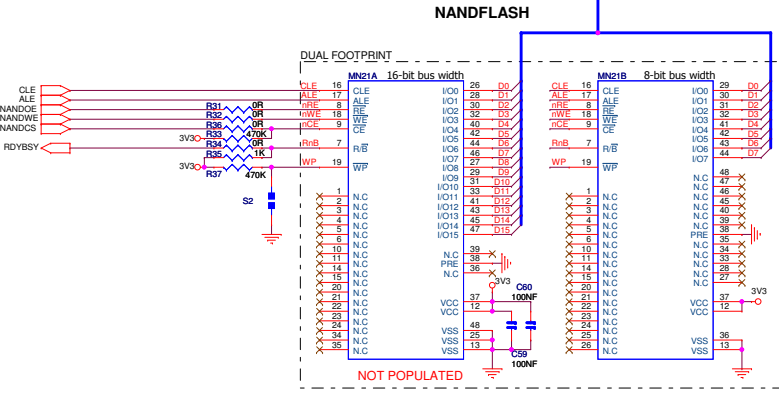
NANDFLASH

DUAL FOOTPRINT

CLE
ALE
NANDOE
NANDWE
NANDCS

R31 0R
R32 0R
R36 0R
R33 470K
3V3
R34 0R
R35 1K
RDYBSY
3V3
R37 470K
S2

MN21A 16-bit bus width

| Net | Pin | Name | | Name | Pin | Net |
|---|---|---|---|---|---|---|
| CLE | 16 | CLE | | I/O0 | 26 | D0 |
| ALE | 17 | ALE | | I/O1 | 28 | D1 |
| nRE | 8 | $\overline{RE}$ | | I/O2 | 30 | D2 |
| nWE | 18 | $\overline{WE}$ | | I/O3 | 32 | D3 |
| nCE | 9 | $\overline{CE}$ | | I/O4 | 40 | D4 |
| | | | | I/O5 | 42 | D5 |
| RnB | 7 | R/$\overline{B}$ | | I/O6 | 44 | D6 |
| | | | | I/O7 | 46 | D7 |
| WP | 19 | $\overline{WP}$ | | I/O8 | 27 | D8 |
| | | | | I/O9 | 29 | D9 |
| | 1 | N.C | | I/O10 | 31 | D10 |
| | 2 | N.C | | I/O11 | 33 | D11 |
| | 3 | N.C | | I/O12 | 41 | D12 |
| | 4 | N.C | | I/O13 | 43 | D13 |
| | 5 | N.C | | I/O14 | 45 | D14 |
| | 6 | N.C | | I/O15 | 47 | D15 |
| | 10 | N.C | | N.C | 39 | |
| | 11 | N.C | | PRE | 38 | |
| | 14 | N.C | | N.C | 36 | |
| | 15 | N.C | | | | |
| | 20 | N.C | | | | |
| | 21 | N.C | | VCC | 37 | 3V3 |
| | 22 | N.C | | VCC | 12 | |
| | 23 | N.C | | | | |
| | 24 | N.C | | VSS | 48 | |
| | 34 | N.C | | VSS | 25 | |
| | 35 | N.C | | VSS | 13 | |

C60 100NF
C59 100NF

NOT POPULATED

MN21B 8-bit bus width

| Net | Pin | Name | | Name | Pin | Net |
|---|---|---|---|---|---|---|
| CLE | 16 | CLE | | I/O0 | 29 | D0 |
| ALE | 17 | ALE | | I/O1 | 30 | D1 |
| nRE | 8 | $\overline{RE}$ | | I/O2 | 31 | D2 |
| nWE | 18 | $\overline{WE}$ | | I/O3 | 32 | D3 |
| nCE | 9 | $\overline{CE}$ | | I/O4 | 41 | D4 |
| | | | | I/O5 | 42 | D5 |
| RnB | 7 | R/$\overline{B}$ | | I/O6 | 43 | D6 |
| | | | | I/O7 | 44 | D7 |
| WP | 19 | $\overline{WP}$ | | N.C | 48 | |
| | 1 | N.C | | N.C | 47 | |
| | 2 | N.C | | N.C | 46 | |
| | 3 | N.C | | N.C | 45 | |
| | 4 | N.C | | N.C | 40 | |
| | 5 | N.C | | N.C | 39 | |
| | 6 | N.C | | PRE | 38 | |
| | 10 | N.C | | N.C | 35 | |
| | 11 | N.C | | N.C | 34 | |
| | 14 | N.C | | N.C | 33 | |
| | 15 | N.C | | N.C | 28 | |
| | 20 | N.C | | N.C | 27 | |
| | 21 | N.C | | | | |
| | 22 | N.C | | VCC | 37 | 3V3 |
| | 23 | N.C | | VCC | 12 | |
| | 24 | N.C | | | | |
| | 25 | N.C | | VSS | 36 | |
| | 26 | N.C | | VSS | 13 | |